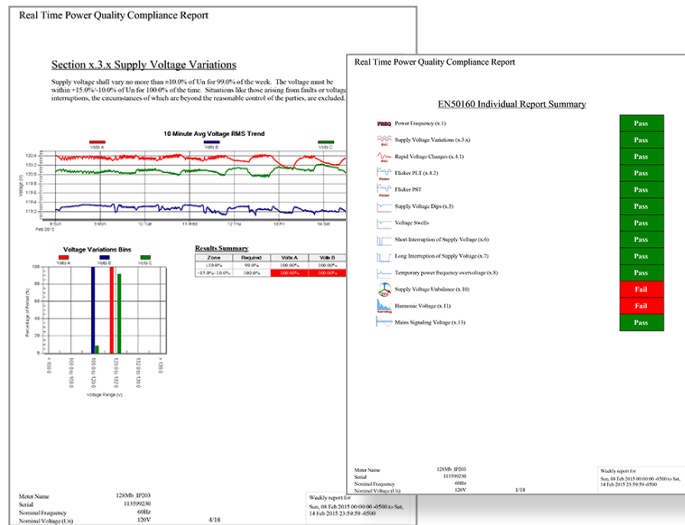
Real Time Power Quality Compliance Report

Section x.3.x Supply Voltage Variations

Supply voltage shall vary no more than ±10.0% of Un for 99.0% of the week. The voltage must be within +15.0%/-10.0% of Un for 100.0% of the time. Situations like those arising from faults or voltage interruptions, the circumstances of which are beyond the reasonable control of the parties, are excluded.

10 Minute Avg Voltage RMS Trend

Volts A Volts B Volts C

Voltage Variations Bins

Volts A Volts B Volts C

Voltage Range (V)

Results Summary

| Zone | Required | Volts A | Volts B |
|---|---|---|---|
| ±10.0% | 99.0% | 100.00% | 100.00% |
| +15.0%/-10.0% | 100.0% | 100.00% | 100.00% |

Meter Name 128Mb IP203
Serial 113599230
Nominal Frequency 60Hz
Nominal Voltage (Un) 120V 4/18

Weekly report for

Sun, 08 Feb 2015 00:00:00 -0500 to Sat, 14 Feb 2015 23:59:59 -0500

Real Time Power Quality Compliance Report

EN50160 Individual Report Summary

| | |
|---|---|
| Power Frequency (x.1) | Pass |
| Supply Voltage Variations (x.3.x) | Pass |
| Rapid Voltage Changes (x.4.1) | Pass |
| Flicker PLT (x.4.2) | Pass |
| Flicker PST | Pass |
| Supply Voltage Dips (x.5) | Pass |
| Voltage Swells | Pass |
| Short Interruption of Supply Voltage (x.6) | Pass |
| Long Interruption of Supply Voltage (x.7) | Pass |
| Temporary power frequency overvoltage (x.8) | Pass |
| Supply Voltage Unbalance (x.10) | Fail |
| Harmonic Voltage (x.11) | Fail |
| Mains Signaling Voltage (x.13) | Pass |

Meter Name 128Mb IP203
Serial 113599230
Nominal Frequency 60Hz
Nominal Voltage (Un) 120V 1/18

Weekly report for

Sun, 08 Feb 2015 00:00:00 -0500 to Sat, 14 Feb 2015 23:59:59 -0500